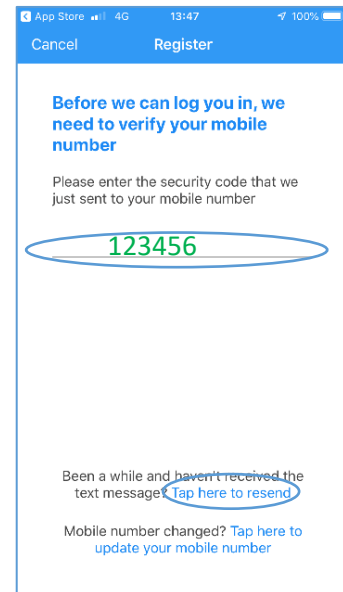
App Store 4G 13:47 100%

Cancel Register

Before we can log you in, we need to verify your mobile number

Please enter the security code that we just sent to your mobile number

123456

Been a while and haven't received the text message? Tap here to resend

Mobile number changed? Tap here to update your mobile number